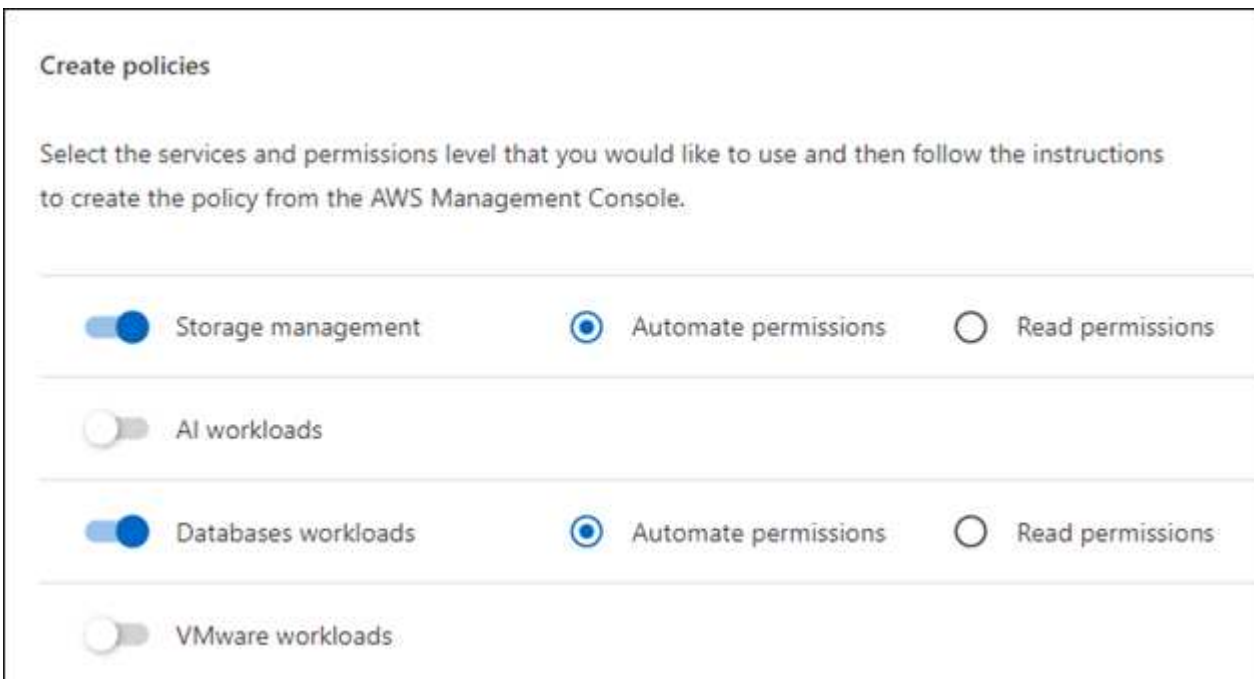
Create policies

Select the services and permissions level that you would like to use and then follow the instructions to create the policy from the AWS Management Console.

Storage management Automate permissions Read permissions

AI workloads

Databases workloads Automate permissions Read permissions

VMware workloads